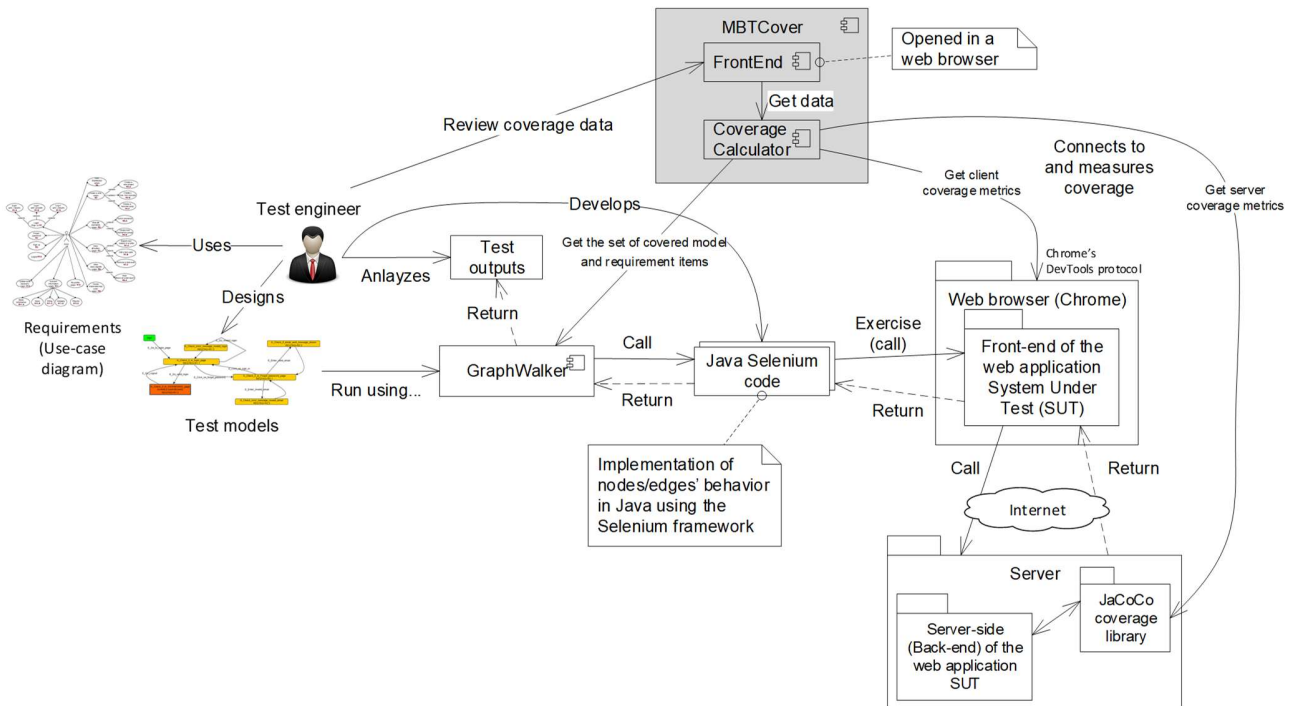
MBTCover

FrontEnd

Opened in a web browser

Get data

Coverage Calculator

Review coverage data

Connects to and measures coverage

Get client coverage metrics

Get server coverage metrics

Test engineer

Develops

Uses

Test outputs

Get the set of covered model and requirement items

Anlayzes

Chrome's DevTools protocol

Designs

Web browser (Chrome)

Requirements (Use-case diagram)

Return

Call

Exercise (call)

Front-end of the web application System Under Test (SUT)

GraphWalker

Java Selenium code

Run using...

Return

Return

Test models

Implementation of nodes/edges' behavior in Java using the Selenium framework

Call

Return

Internet

Server

JaCoCo coverage library

Server-side (Back-end) of the web application SUT